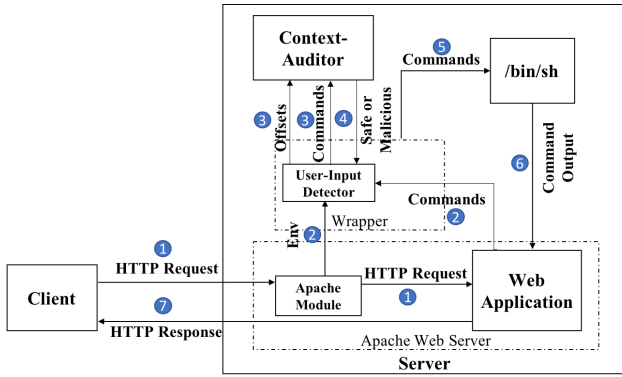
Context-Auditor

5
Commands
/bin/sh

3
Offsets
3
Commands
4
Safe or Malicious

6
Command Output

User-Input Detector

Commands
2
Wrapper

Env
2

1
HTTP Request

Client

Apache Module

HTTP Request
1

Web Application

7
HTTP Response

Apache Web Server

Server